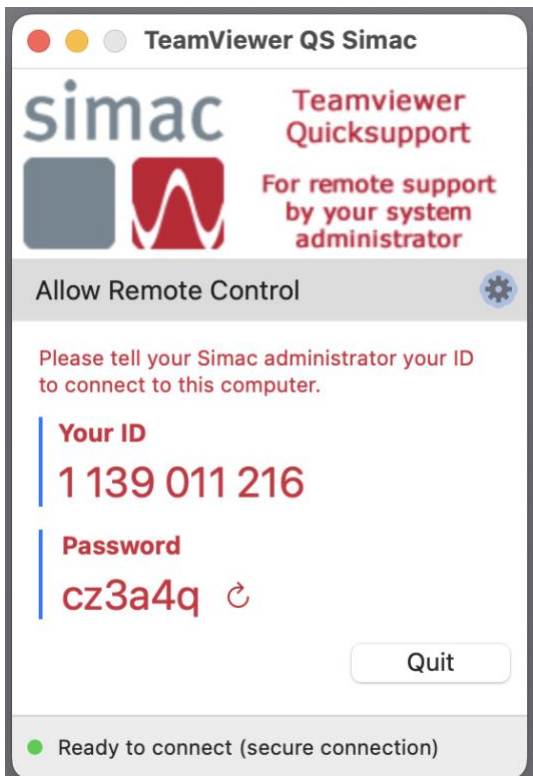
TeamViewer QS Simac

simac

Teamviewer Quicksupport

For remote support by your system administrator

Allow Remote Control

Please tell your Simac administrator your ID to connect to this computer.

Your ID

1 139 011 216

Password

cz3a4q

Quit

Ready to connect (secure connection)